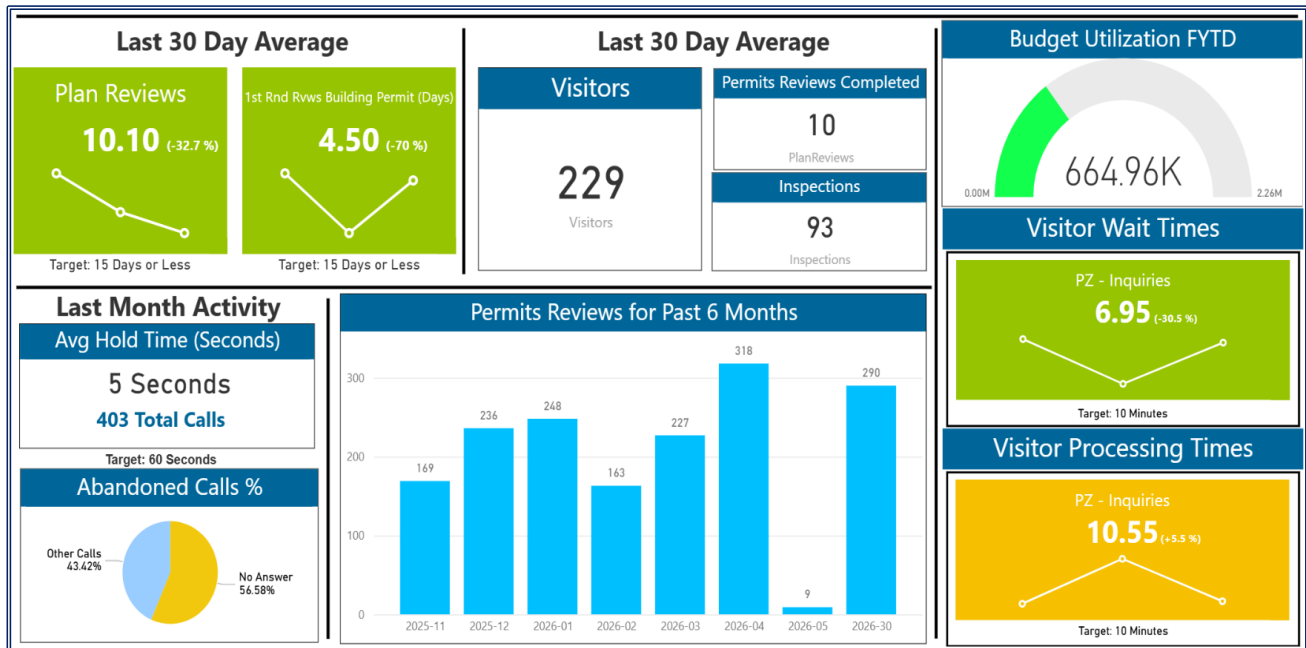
Last 30 Day Average

Plan Reviews

10.10 (-32.7 %)

Target: 15 Days or Less

1st Rnd Rvws Building Permit (Days)

4.50 (-70 %)

Target: 15 Days or Less

Last 30 Day Average

Visitors

229

Visitors

Permits Reviews Completed

10

PlanReviews

Inspections

93

Inspections

Budget Utilization FYTD

664.96K

0.00M

2.26M

Visitor Wait Times

PZ - Inquiries

6.95 (-30.5 %)

Target: 10 Minutes

Last Month Activity

Avg Hold Time (Seconds)

5 Seconds

403 Total Calls

Target: 60 Seconds

Abandoned Calls %

Other Calls 43.42%

No Answer 56.58%

Permits Reviews for Past 6 Months

| 2025-11 | 2025-12 | 2026-01 | 2026-02 | 2026-03 | 2026-04 | 2026-05 | 2026-30 |
|---|---|---|---|---|---|---|---|
| 169 | 236 | 248 | 163 | 227 | 318 | 9 | 290 |

300
200
100
0

Visitor Processing Times

PZ - Inquiries

10.55 (+5.5 %)

Target: 10 Minutes